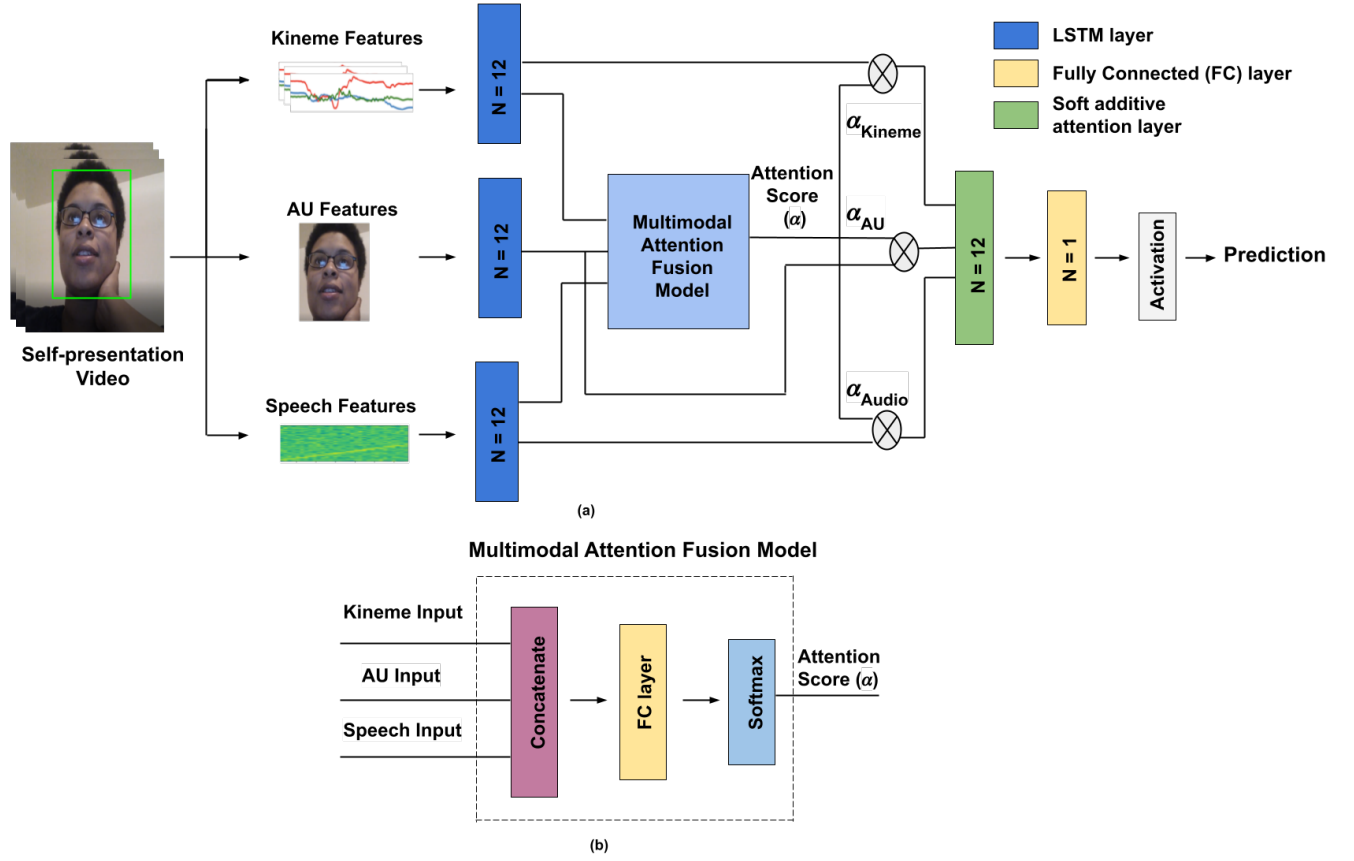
Kineme Features

N = 12

LSTM layer

Fully Connected (FC) layer

Soft additive attention layer

$\alpha_{Kineme}$

Attention Score ($\alpha$)

AU Features

N = 12

Multimodal Attention Fusion Model

$\alpha_{AU}$

N = 12

N = 1

Activation

Prediction

Self-presentation Video

Speech Features

N = 12

$\alpha_{Audio}$

(a)

Multimodal Attention Fusion Model

Kineme Input

AU Input

Speech Input

Concatenate

FC layer

Softmax

Attention Score ($\alpha$)

(b)